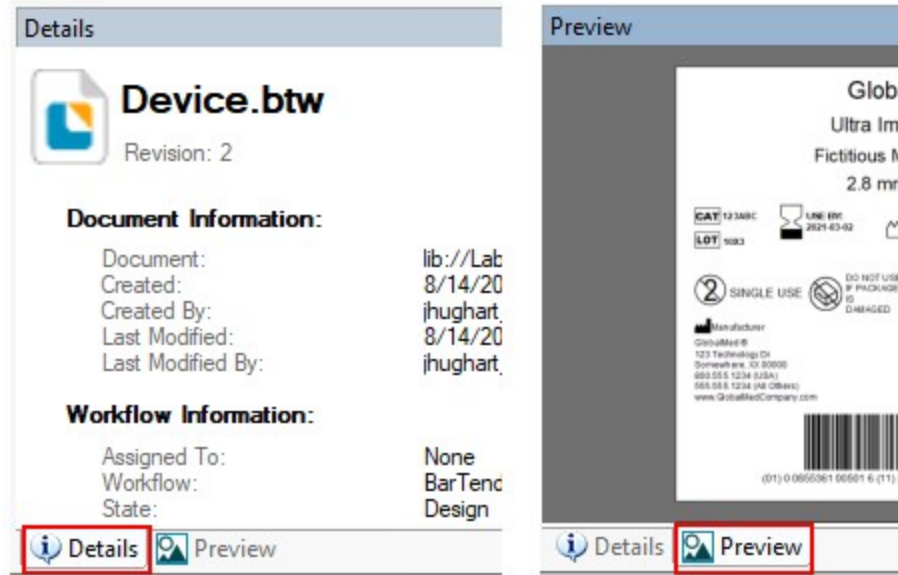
Details

Device.btw

Revision: 2

Document Information:

| | |
|---|---|
| Document: | lib://Lab |
| Created: | 8/14/20 |
| Created By: | jhughart |
| Last Modified: | 8/14/20 |
| Last Modified By: | jhughart |

Workflow Information:

| | |
|---|---|
| Assigned To: | None |
| Workflow: | BarTend |
| State: | Design |

Details Preview

Preview

Glob

Ultra Im

Fictitious M

2.8 mm

CAT 123ABC

USE BY: 2021-03-02

LOT 1083

SINGLE USE

DO NOT USE IF PACKAGE IS DAMAGED

Manufacturer

GlobalMed®
123 Technology Dr
Somewhere, XX 00000
800.555.1234 (USA)
555.555.1234 (All Others)
www.GlobalMedCompany.com

(01) 0 0855361 00501 6 (11)

Details Preview